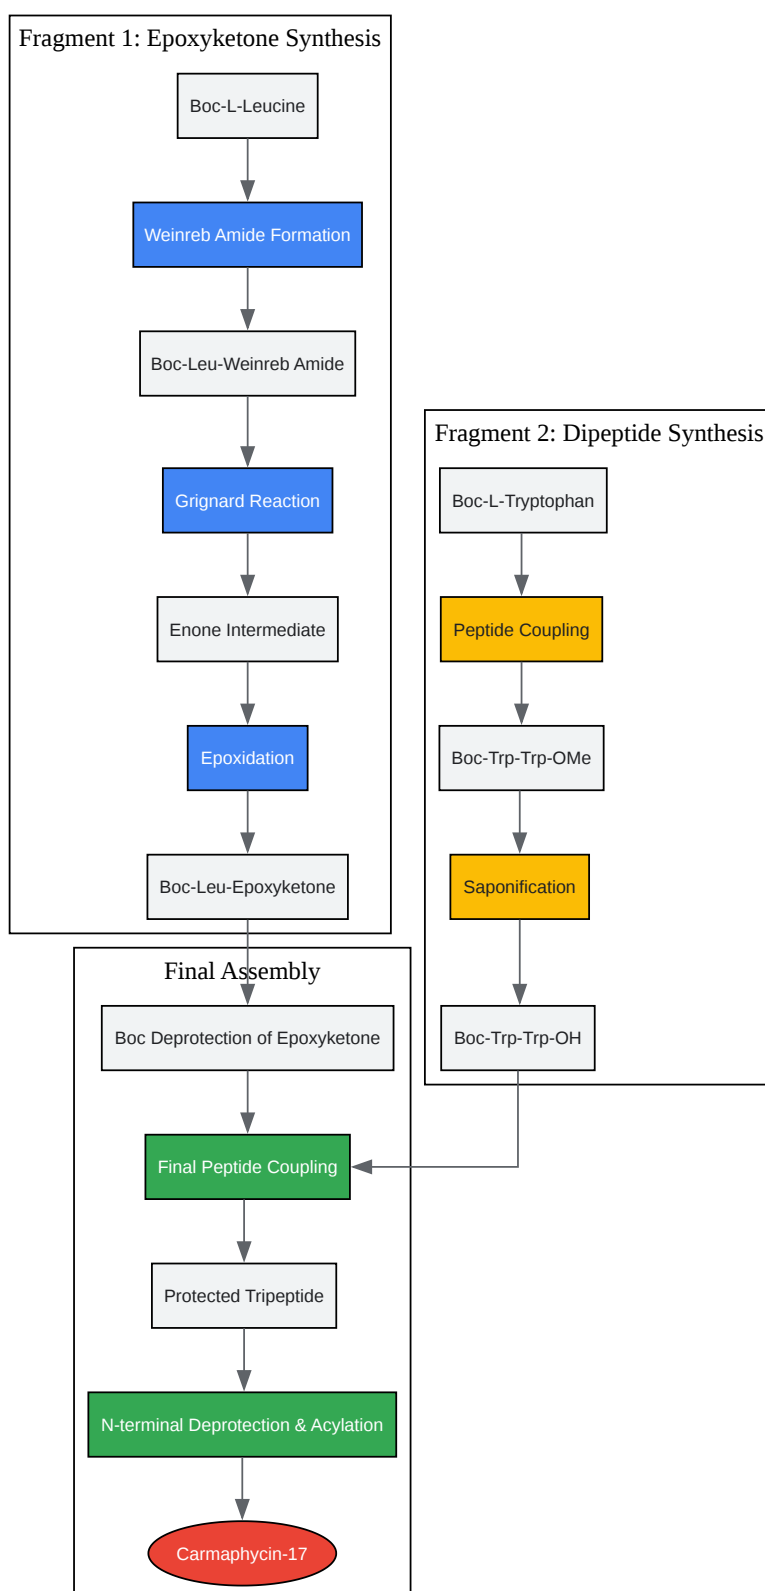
Fragment 1: Epoxyketone Synthesis

Boc-L-Leucine

Weinreb Amide Formation

Boc-Leu-Weinreb Amide

Grignard Reaction

Enone Intermediate

Epoxidation

Boc-Leu-Epoxyketone

Fragment 2: Dipeptide Synthesis

Boc-L-Tryptophan

Peptide Coupling

Boc-Trp-Trp-OMe

Saponification

Boc-Trp-Trp-OH

Final Assembly

Boc Deprotection of Epoxyketone

Final Peptide Coupling

Protected Tripeptide

N-terminal Deprotection & Acylation

Carmaphycin-17